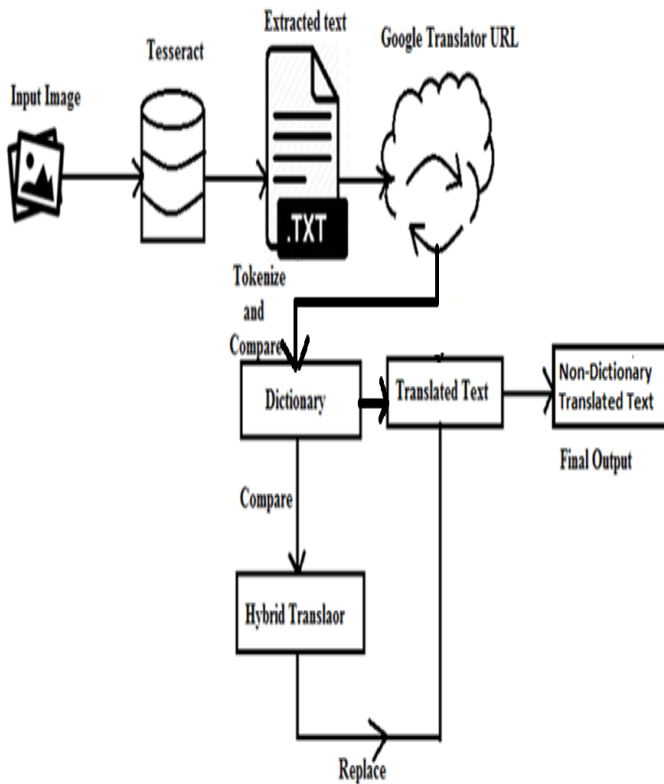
Extracted text

Tesseract

Google Translator URL

Input Image

.TXT

Tokenize and Compare

Dictionary

Translated Text

Non-Dictionary Translated Text

Final Output

Compare

Hybrid Translaor

Replace